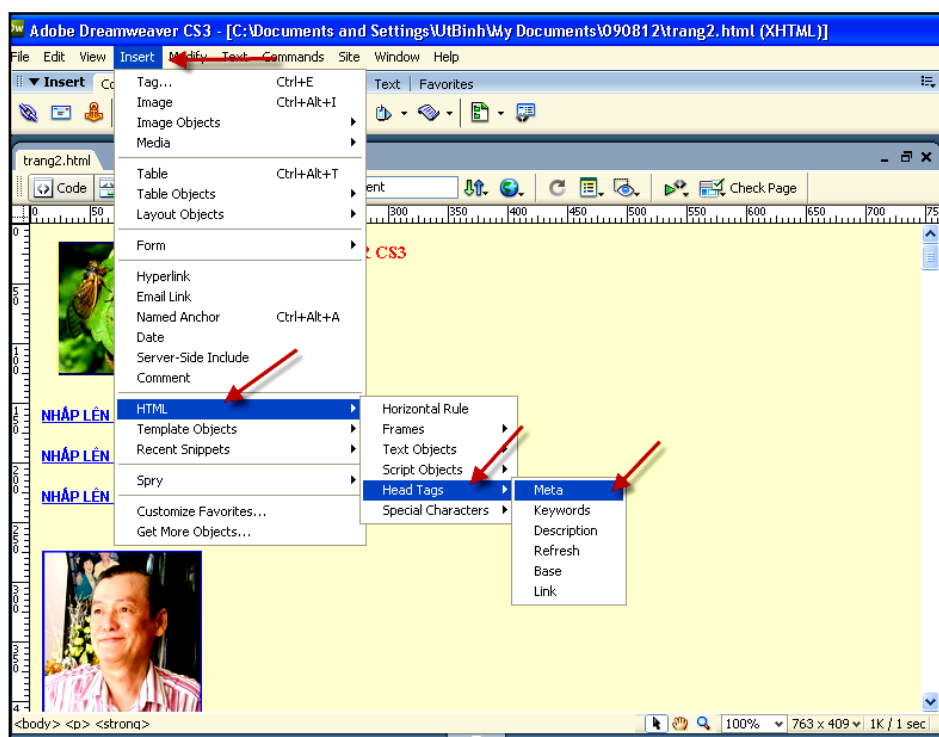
Adobe Dreamweaver CS3 - [C:\Documents and Settings\UtBinh\My Documents\090812\trang2.html (XHTML)]

File Edit View Insert Modify Text Commands Site Window Help

▼ Insert Co

Text Favorites

trang2.html

Code

ent

Check Page

| Tag... | Ctrl+E |
|---|---|
| Image | Ctrl+Alt+I |
| Image Objects | |
| Media | |
| Table | Ctrl+Alt+T |
| Table Objects | |
| Layout Objects | |
| Form | |
| Hyperlink | |
| Email Link | |
| Named Anchor | Ctrl+Alt+A |
| Date | |
| Server-Side Include | |
| Comment | |
| HTML | |
| Template Objects | |
| Recent Snippets | |
| Spry | |
| Customize Favorites... | |
| Get More Objects... | |

Horizontal Rule
Frames
Text Objects
Script Objects
Head Tags
Special Characters

Meta
Keywords
Description
Refresh
Base
Link

CS3

NHẤP LÊN

NHẤP LÊN

NHẤP LÊN

<body> <p> <strong>

100% 763 x 409 1K / 1 sec